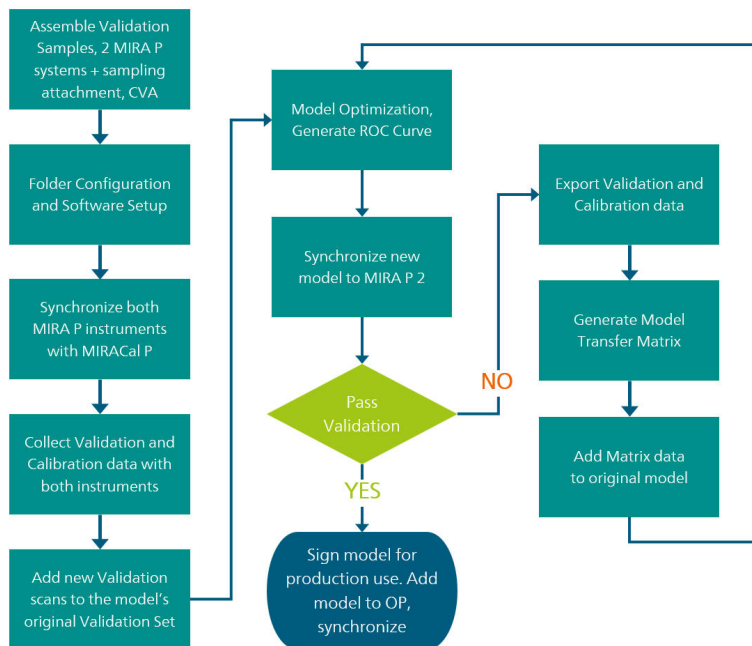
Assemble Validation Samples, 2 MIRA P systems + sampling attachment, CVA

Folder Configuration and Software Setup

Synchronize both MIRA P instruments with MIRACal P

Collect Validation and Calibration data with both instruments

Add new Validation scans to the model's original Validation Set

Model Optimization, Generate ROC Curve

Synchronize new model to MIRA P 2

Pass Validation

YES

NO

Sign model for production use. Add model to OP, synchronize

Export Validation and Calibration data

Generate Model Transfer Matrix

Add Matrix data to original model